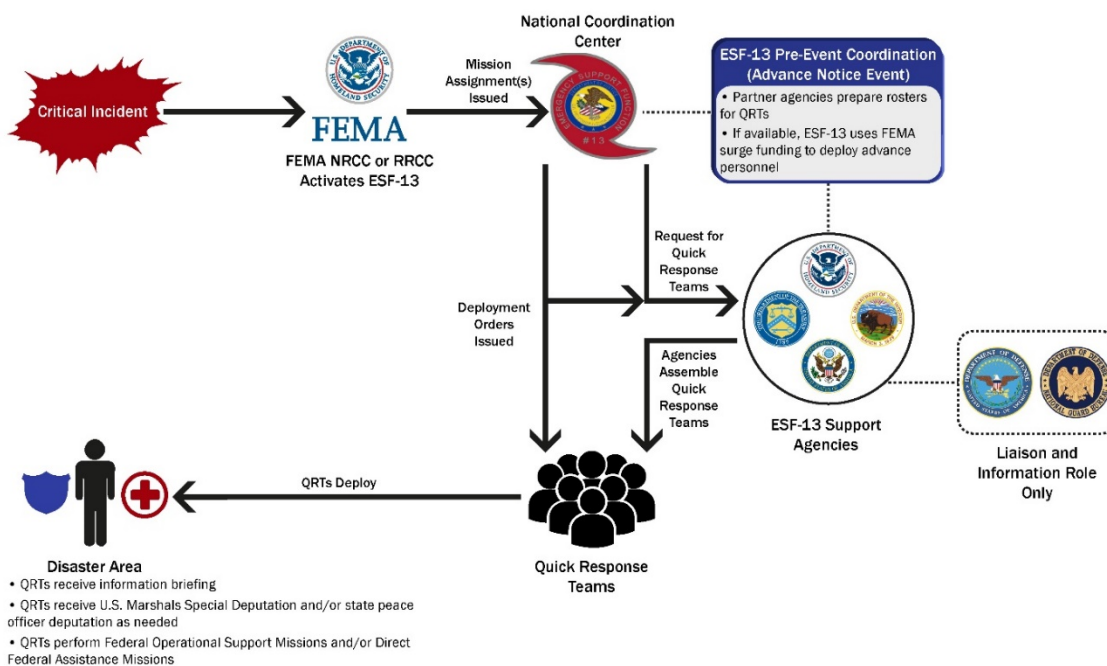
Critical Incident

FEMA

FEMA NRCC or RRCC Activates ESF-13

Mission Assignment(s) Issued

National Coordination Center

EMERGENCY SUPPORT FUNCTION #13

ESF-13 Pre-Event Coordination (Advance Notice Event)

• Partner agencies prepare rosters for QRTs

• If available, ESF-13 uses FEMA surge funding to deploy advance personnel

Request for Quick Response Teams

Deployment Orders Issued

Agencies Assemble Quick Response Teams

ESF-13 Support Agencies

Liaison and Information Role Only

QRTs Deploy

Quick Response Teams

Disaster Area

• QRTs receive information briefing

• QRTs receive U.S. Marshals Special Deputation and/or state peace officer deputation as needed

• QRTs perform Federal Operational Support Missions and/or Direct Federal Assistance Missions